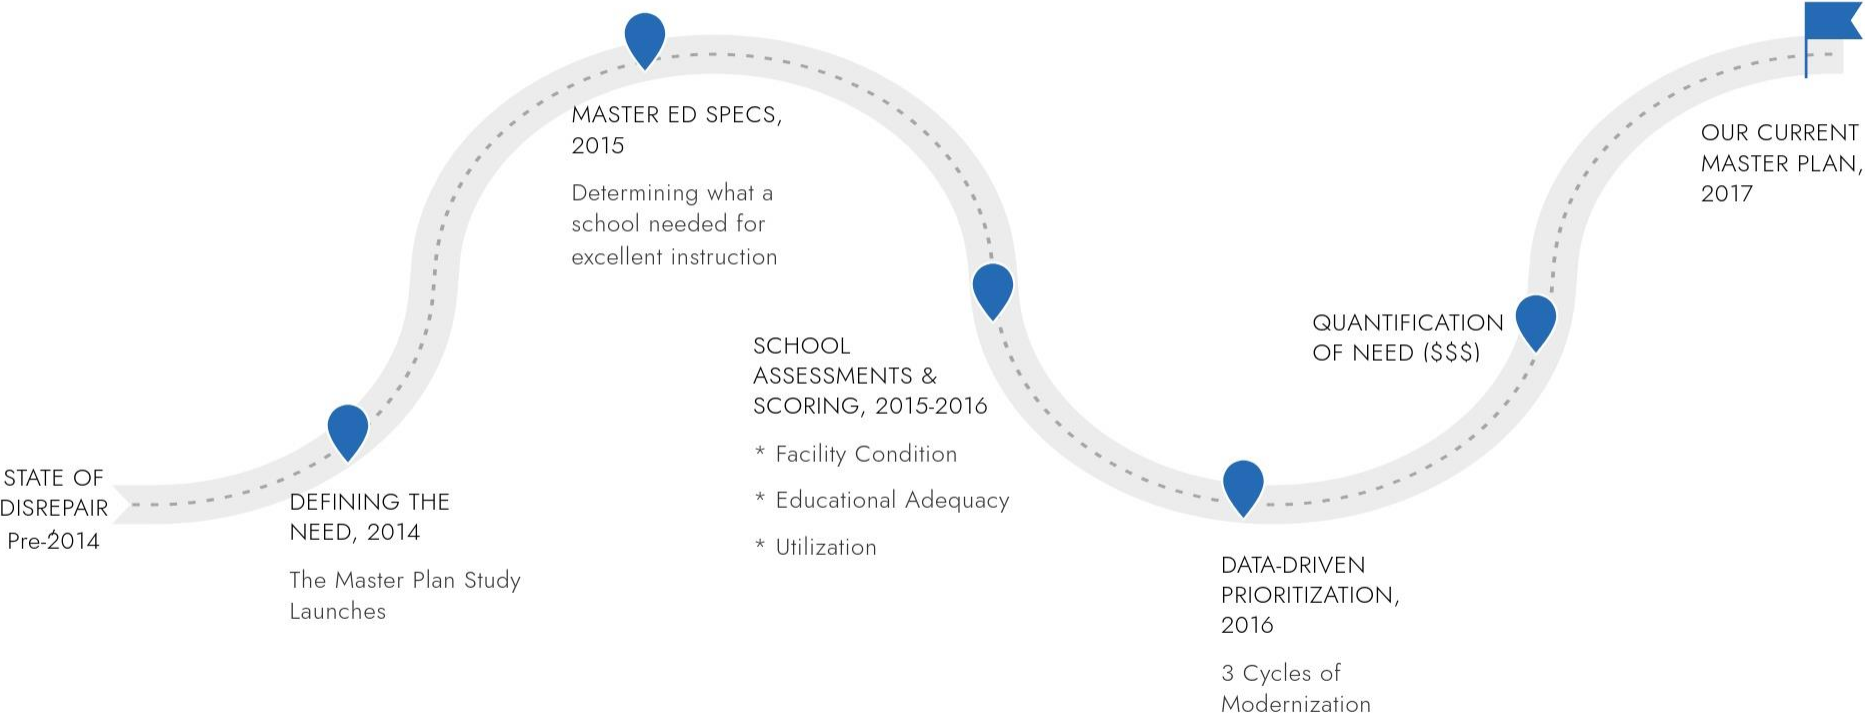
STATE OF DISREPAIR Pre-2014

DEFINING THE NEED, 2014

The Master Plan Study Launches

MASTER ED SPECS, 2015

Determining what a school needed for excellent instruction

SCHOOL ASSESSMENTS & SCORING, 2015-2016

* Facility Condition

* Educational Adequacy

* Utilization

DATA-DRIVEN PRIORITIZATION, 2016

3 Cycles of Modernization

QUANTIFICATION OF NEED ($$$)

OUR CURRENT MASTER PLAN, 2017